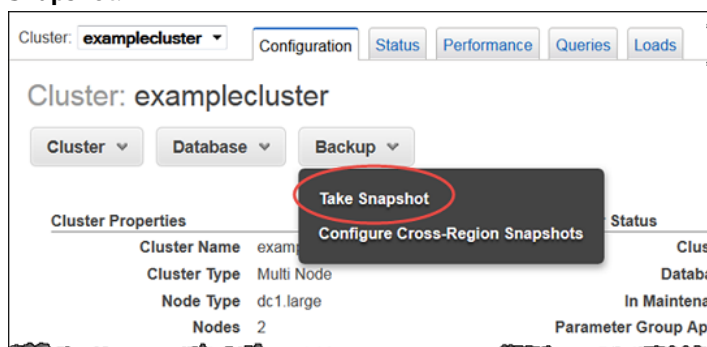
Cluster: examplecluster

Configuration | Status | Performance | Queries | Loads

Cluster: examplecluster

Cluster
Database
Backup

Take Snapshot
Configure Cross-Region Snapshots

Cluster Properties

Cluster Name examp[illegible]
Cluster Type Multi Node
Node Type dc1.large
Nodes 2

Status
Clus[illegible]
Databa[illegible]
In Maintena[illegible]
Parameter Group Ap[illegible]